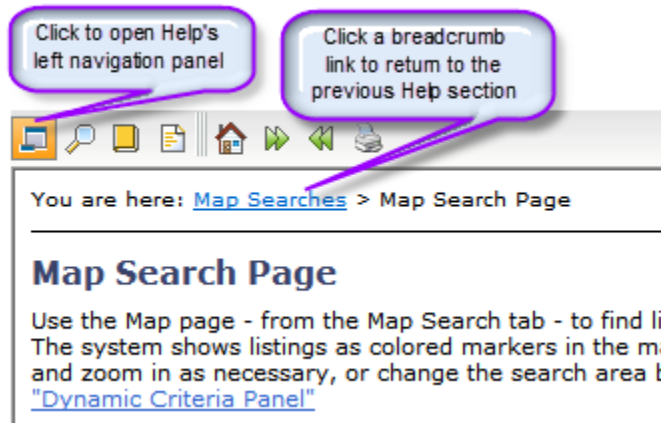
Click to open Help's left navigation panel

Click a breadcrumb link to return to the previous Help section

You are here: Map Searches > Map Search Page

Map Search Page

Use the Map page - from the Map Search tab - to find li
The system shows listings as colored markers in the ma
and zoom in as necessary, or change the search area b
"Dynamic Criteria Panel"